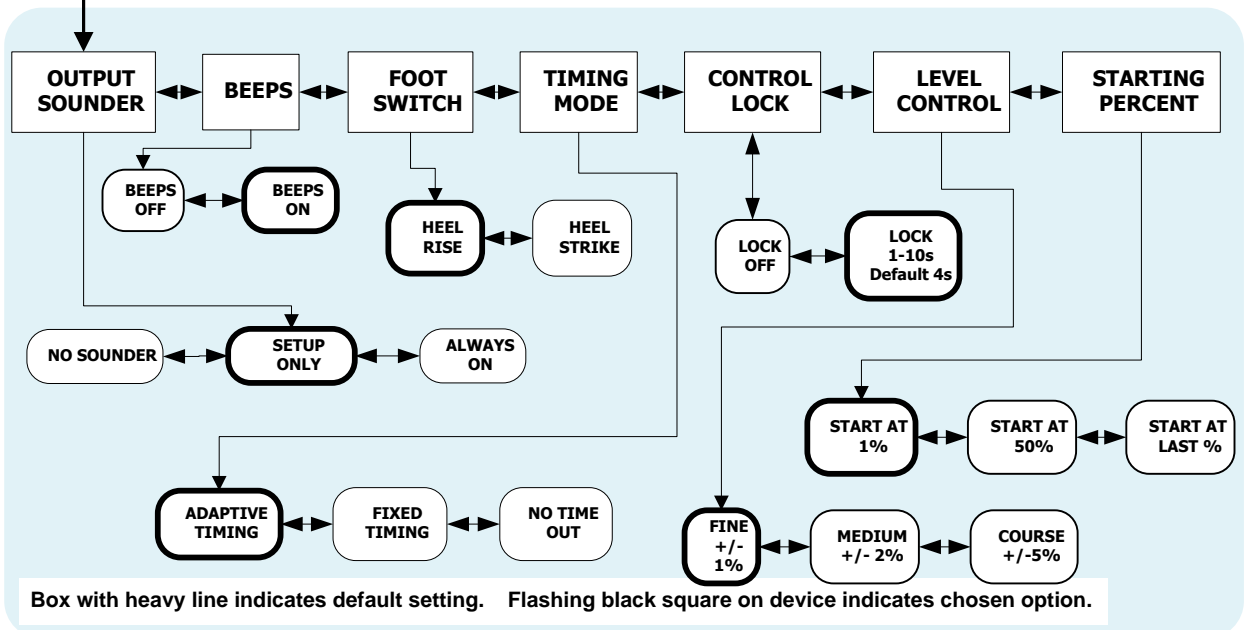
OUTPUT SOUNDER

BEEPS

FOOT SWITCH

TIMING MODE

CONTROL LOCK

LEVEL CONTROL

STARTING PERCENT

BEEPS OFF

BEEPS ON

HEEL RISE

HEEL STRIKE

LOCK OFF

LOCK 1-10s Default 4s

NO SOUNDER

SETUP ONLY

ALWAYS ON

START AT 1%

START AT 50%

START AT LAST %

ADAPTIVE TIMING

FIXED TIMING

NO TIME OUT

FINE +/- 1%

MEDIUM +/- 2%

COURSE +/-5%

Box with heavy line indicates default setting. Flashing black square on device indicates chosen option.